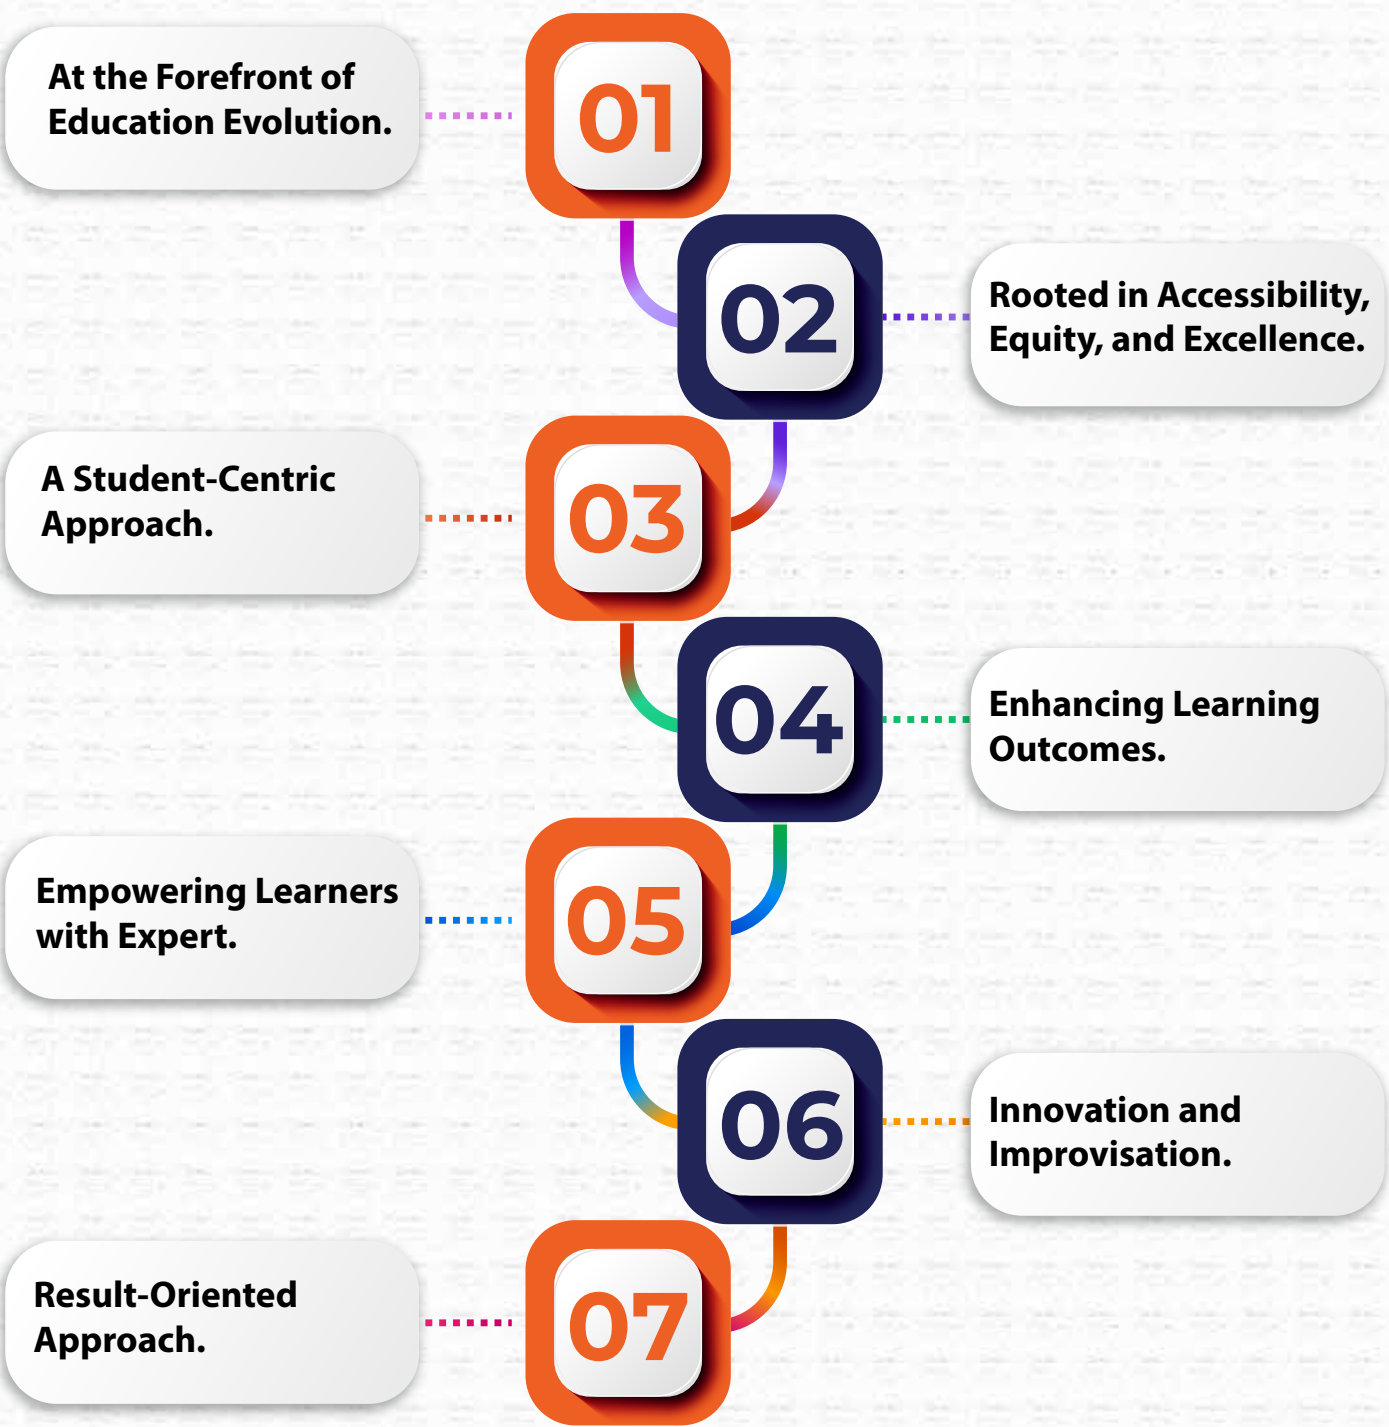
At the Forefront of Education Evolution.

01

02

Rooted in Accessibility, Equity, and Excellence.

A Student-Centric Approach.

03

04

Enhancing Learning Outcomes.

Empowering Learners with Expert.

05

06

Innovation and Improvisation.

Result-Oriented Approach.

07